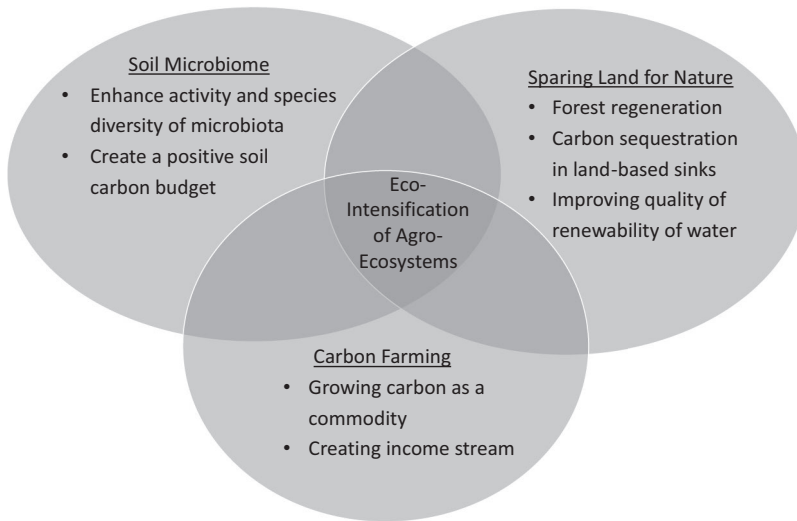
Soil Microbiome
• Enhance activity and species diversity of microbiota
• Create a positive soil carbon budget

Sparing Land for Nature
• Forest regeneration
• Carbon sequestration in land-based sinks
• Improving quality of renewability of water

Eco-Intensification of Agro-Ecosystems

Carbon Farming
• Growing carbon as a commodity
• Creating income stream